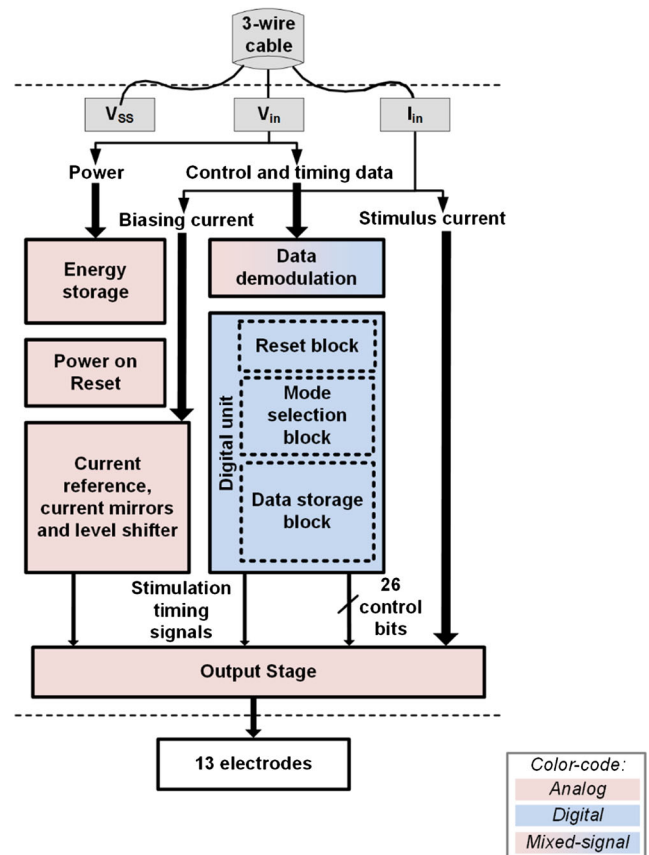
3-wire cable

$V_{SS}$

$V_{in}$

$I_{in}$

Power

Control and timing data

Biasing current

Stimulus current

Energy storage

Data demodulation

Power on Reset

Digital unit

Reset block

Mode selection block

Data storage block

Current reference, current mirrors and level shifter

Stimulation timing signals

26 control bits

Output Stage

13 electrodes

Color-code:
Analog
Digital
Mixed-signal